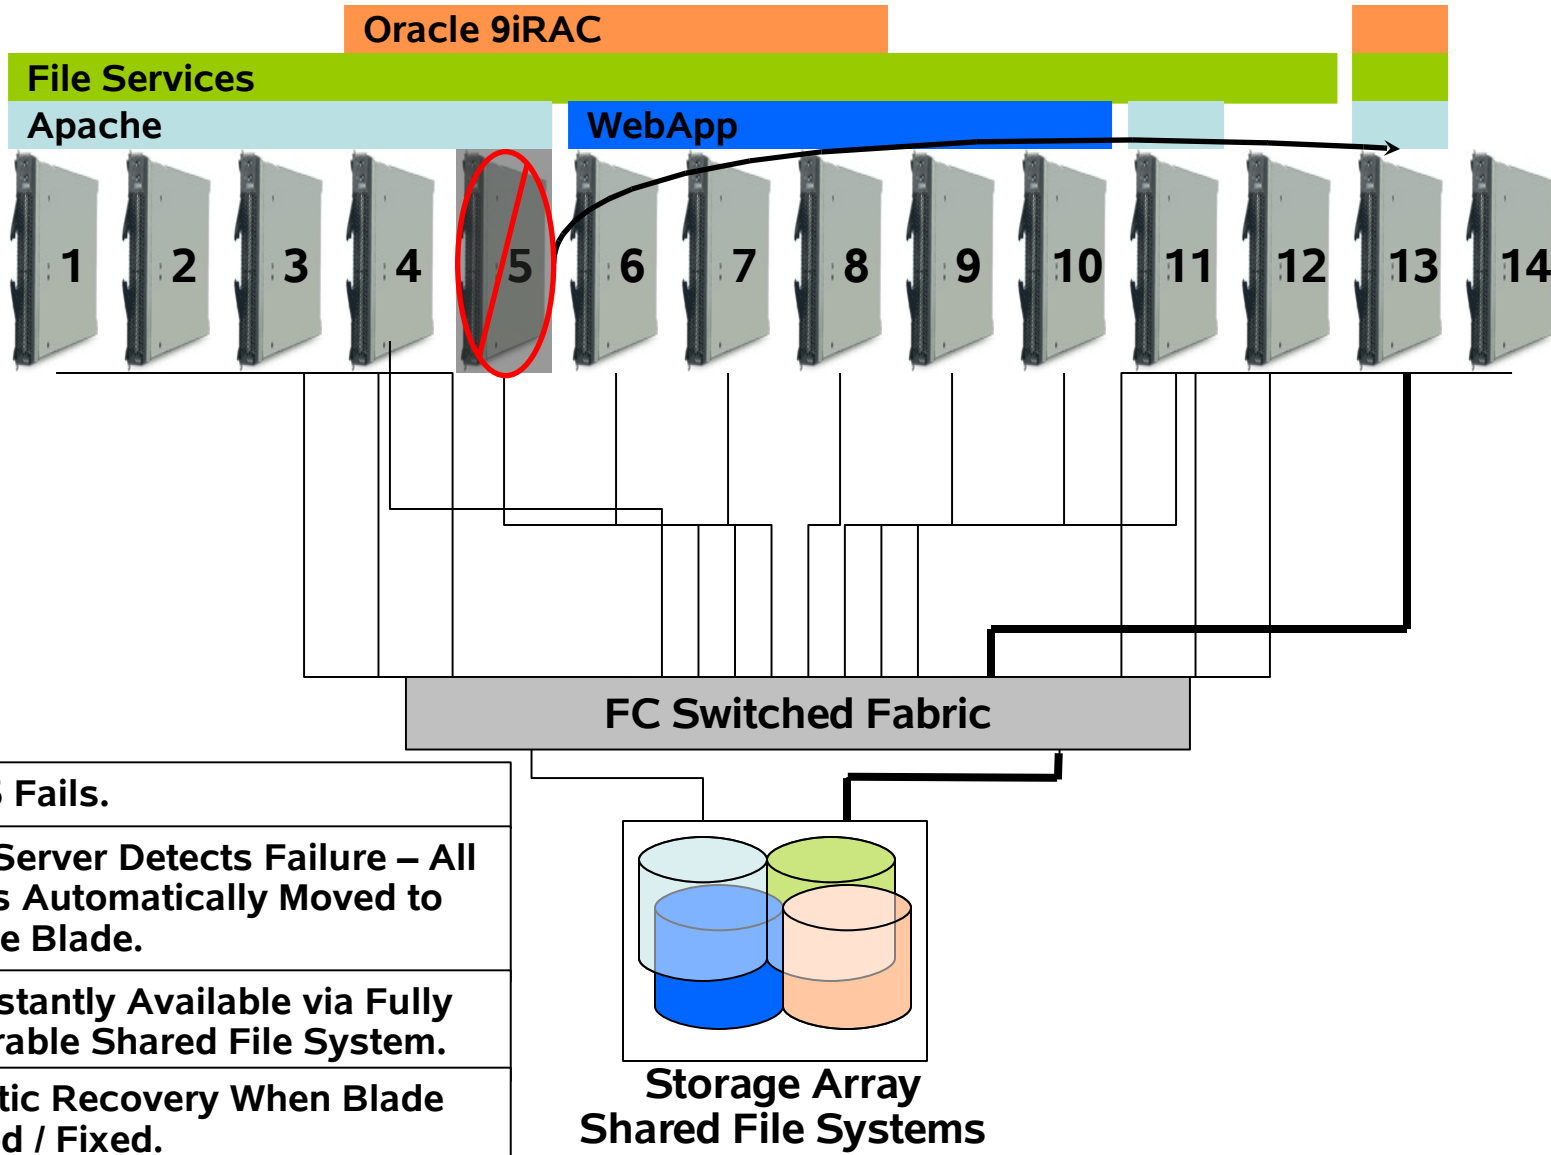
Oracle 9iRAC

File Services

Apache

WebApp

1 2 3 4 5 6 7 8 9 10 11 12 13 14

FC Switched Fabric

Storage Array
Shared File Systems

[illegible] Fails.

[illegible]Server Detects Failure – All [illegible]s Automatically Moved to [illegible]e Blade.

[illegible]stantly Available via Fully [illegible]rable Shared File System.

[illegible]tic Recovery When Blade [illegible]d / Fixed.